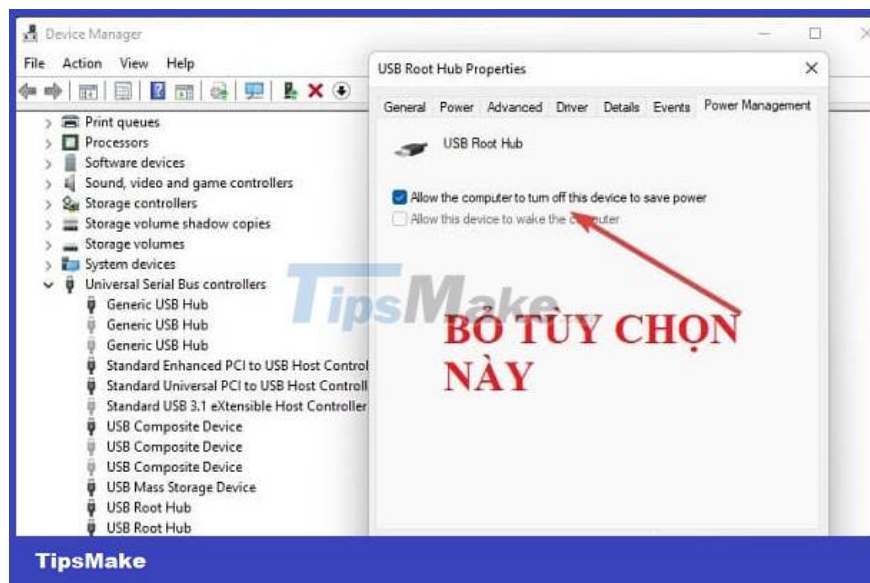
Device Manager

File Action View Help

Print queues
Processors
Software devices
Sound, video and game controllers
Storage controllers
Storage volume shadow copies
Storage volumes
System devices
Universal Serial Bus controllers
Generic USB Hub
Generic USB Hub
Generic USB Hub
Standard Enhanced PCI to USB Host Control
Standard Universal PCI to USB Host Controll
Standard USB 3.1 eXtensible Host Controller
USB Composite Device
USB Composite Device
USB Composite Device
USB Mass Storage Device
USB Root Hub
USB Root Hub

USB Root Hub Properties

General Power Advanced Driver Details Events Power Management

USB Root Hub

Allow the computer to turn off this device to save power
Allow this device to wake the c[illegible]mputer

TipsMake

BỎ TÙY CHỌN NÀY

TipsMake